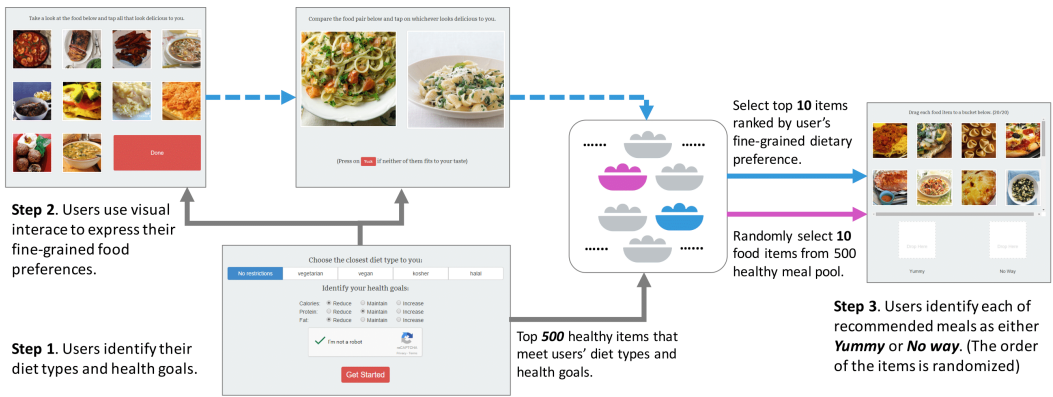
Take a look at the food below and tap all that look delicious to you.

Done

Compare the food pair below and tap on whichever looks delicious to you.

(Press on Next if neither of them fits to your taste)

Step 2. Users use visual interace to express their fine-grained food preferences.

Choose the closest diet type to you:

| No restrictions | vegetarian | vegan | kosher | halal |
|---|---|---|---|---|

Identify your health goals:

| Calories | Reduce | Maintain | Increase |
|---|---|---|---|
| Protein | Reduce | Maintain | Increase |
| Fat | Reduce | Maintain | Increase |

I'm not a robot

reCAPTCHA

Get Started

Step 1. Users identify their diet types and health goals.

Top 500 healthy items that meet users' diet types and health goals.

Select top 10 items ranked by user's fine-grained dietary preference.

Randomly select 10 food items from 500 healthy meal pool.

Drag each food item to a bucket below. (10/20)

Drop Here

Drop Here

Yummy

No Way

Step 3. Users identify each of recommended meals as either Yummy or No way. (The order of the items is randomized)